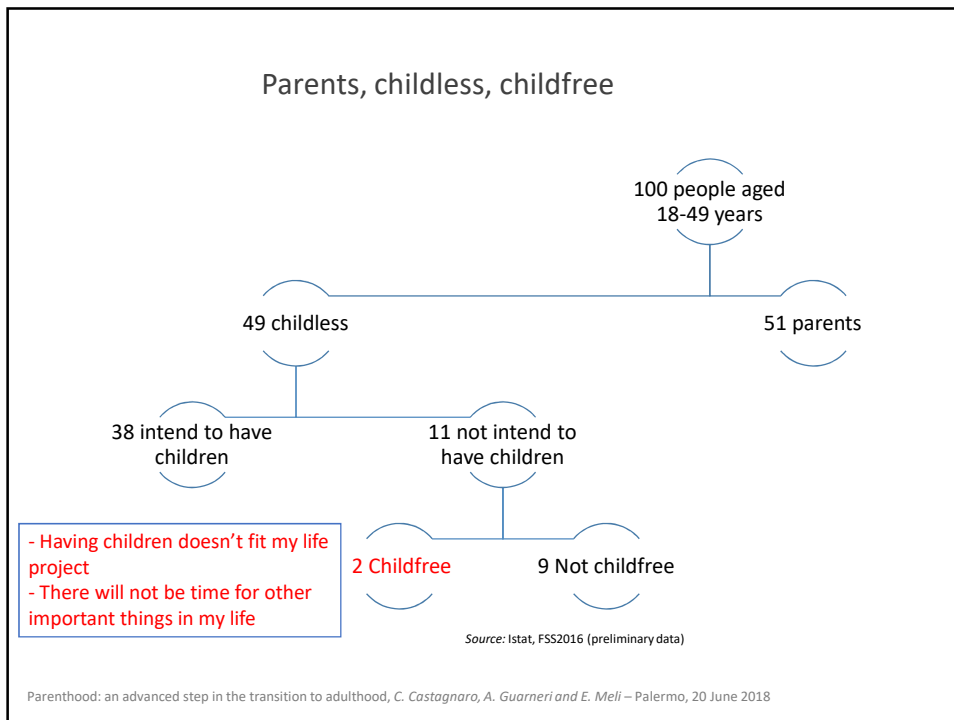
Parents, childless, childfree

100 people aged 18-49 years

49 childless

51 parents

38 intend to have children

11 not intend to have children

- Having children doesn't fit my life project
- There will not be time for other important things in my life

2 Childfree

9 Not childfree

Source: Istat, FSS2016 (preliminary data)

Parenthood: an advanced step in the transition to adulthood, C. Castagnaro, A. Guarneri and E. Meli – Palermo, 20 June 2018